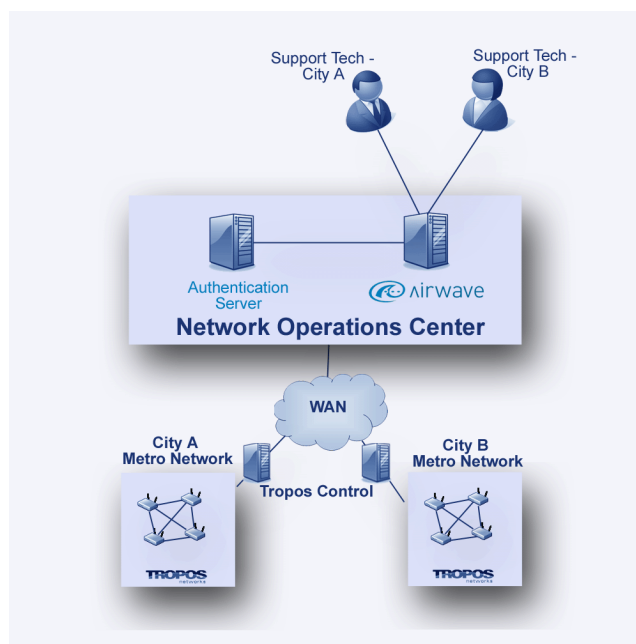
Support Tech - City A

Support Tech - City B

Authentication Server

airwave

Network Operations Center

WAN

City A Metro Network

Tropos Control

City B Metro Network

TROPOS networks

TROPOS networks